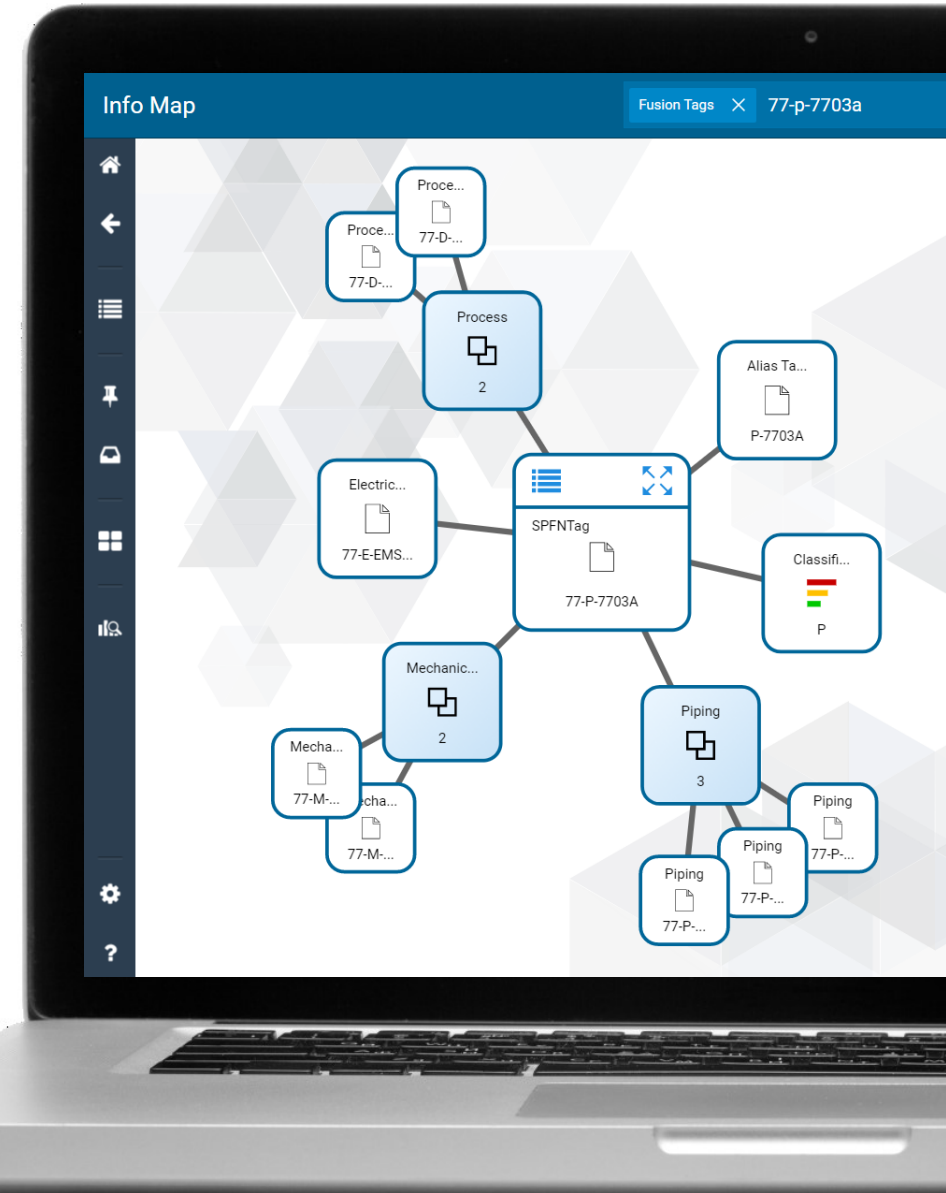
Info Map

Fusion Tags × 77-p-7703a

Proce...
77-D-...

Proce...
77-D-...

Process
2

Alias Ta...
P-7703A

Electric...
77-E-EMS...

SPFNTag
77-P-7703A

Classifi...
P

Mechanic...
2

Piping
3

Mecha...
77-M-...

Mecha...
77-M-...

Piping
77-P-...

Piping
77-P-...

Piping
77-P-...

?